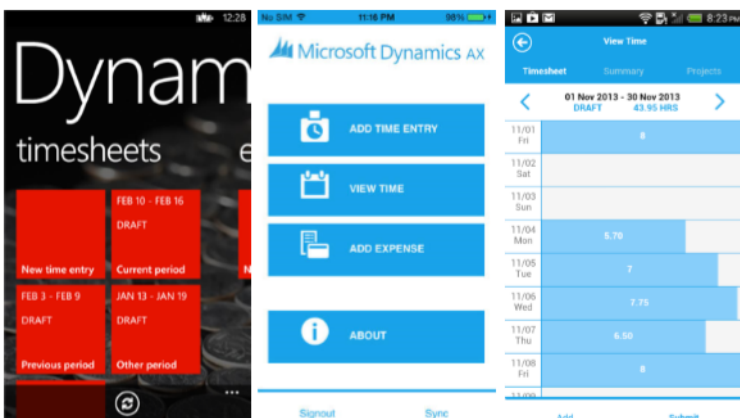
12:28

Dynam

timesheets e

New time entry

FEB 10 - FEB 16
DRAFT
Current period

FEB 3 - FEB 9
DRAFT
Previous period

JAN 13 - JAN 19
DRAFT
Other period

...

No SIM 11:16 PM 98%

Microsoft Dynamics AX

ADD TIME ENTRY

VIEW TIME

ADD EXPENSE

ABOUT

Signout Sync

8:23

View Time

Timesheet Summary Projects

01 Nov 2013 - 30 Nov 2013
DRAFT 43.95 HRS

11/01 Fri 8
11/02 Sat
11/03 Sun
11/04 Mon 5.70
11/05 Tue 7
11/06 Wed 7.75
11/07 Thu 6.50
11/08 Fri 8

Add Submit